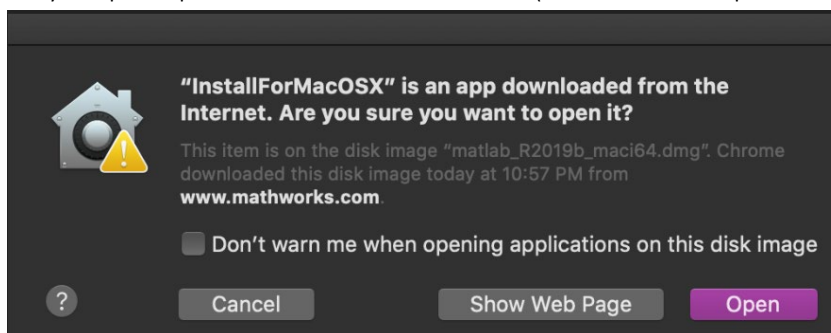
"InstallForMacOSX" is an app downloaded from the Internet. Are you sure you want to open it?

This item is on the disk image "matlab_R2019b_maci64.dmg". Chrome downloaded this disk image today at 10:57 PM from www.mathworks.com.

Don't warn me when opening applications on this disk image

?

Cancel

Show Web Page

Open